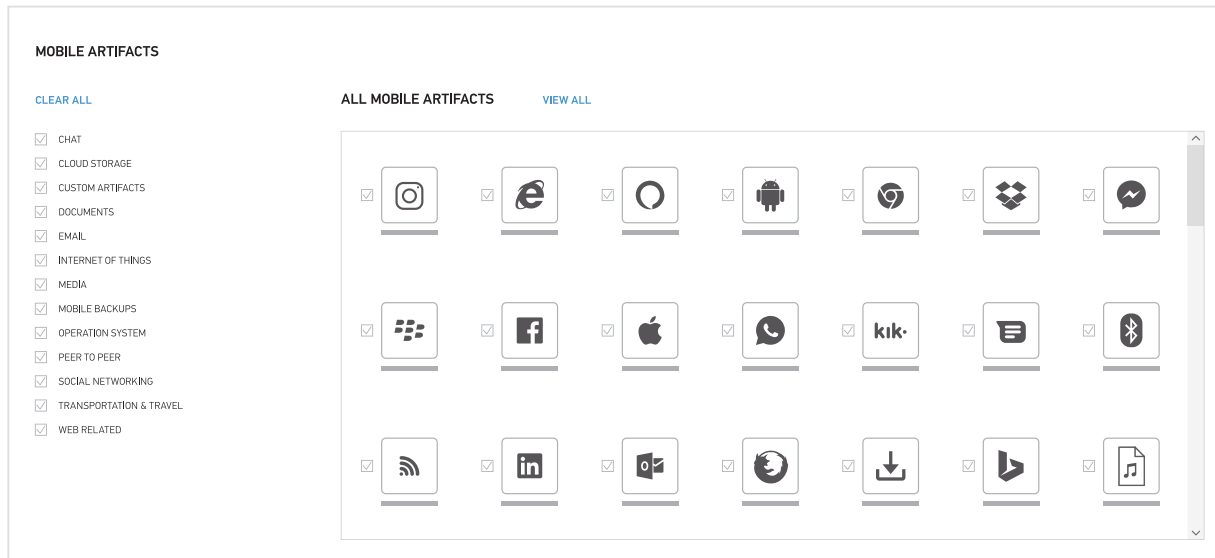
MOBILE ARTIFACTS

CLEAR ALL

CHAT
CLOUD STORAGE
CUSTOM ARTIFACTS
DOCUMENTS
EMAIL
INTERNET OF THINGS
MEDIA
MOBILE BACKUPS
OPERATION SYSTEM
PEER TO PEER
SOCIAL NETWORKING
TRANSPORTATION & TRAVEL
WEB RELATED

ALL MOBILE ARTIFACTS VIEW ALL

kik·

in

O